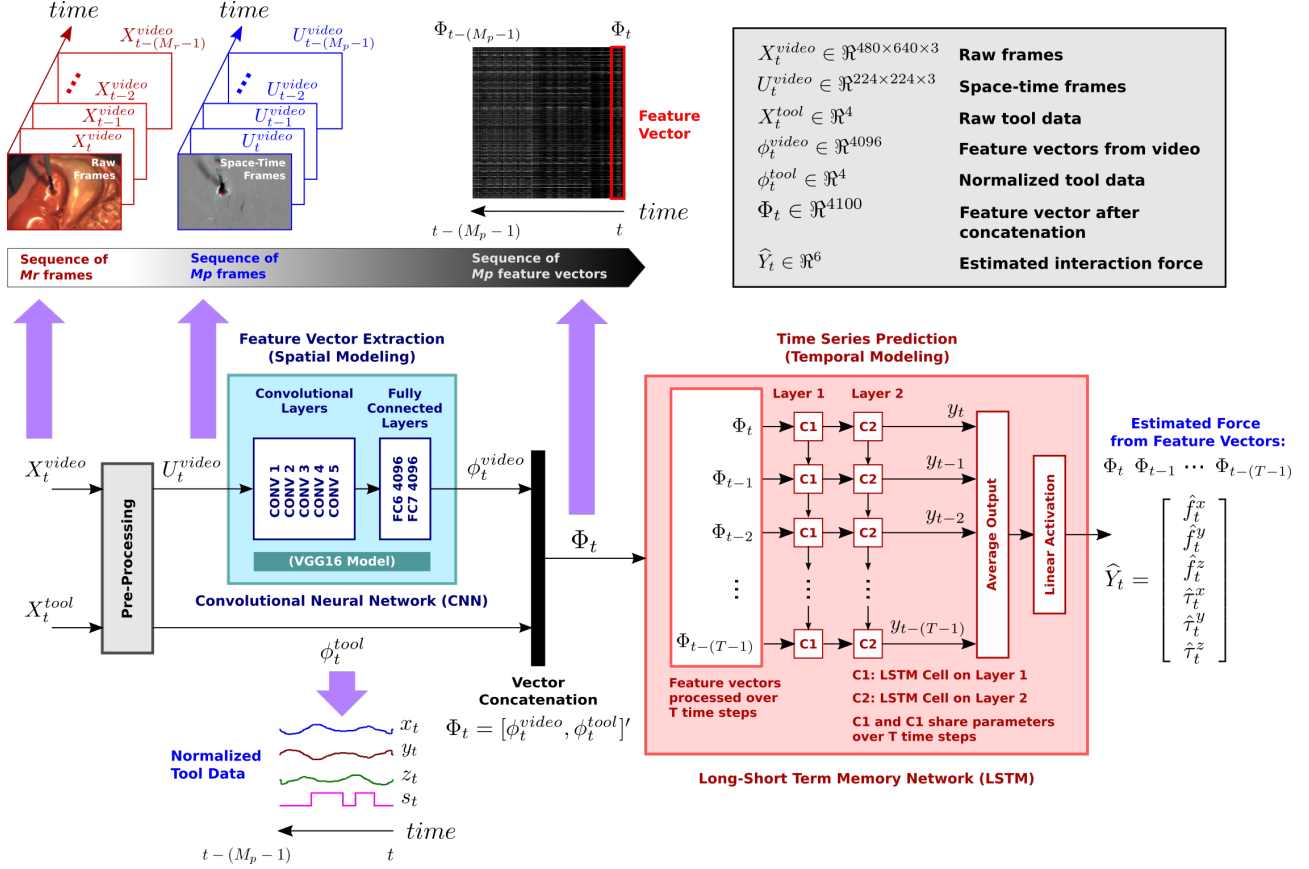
$time$

$X_{t-(M_r-1)}^{video}$

$X_{t-2}^{video}$

$X_{t-1}^{video}$

$X_t^{video}$

Raw Frames

$time$

$U_{t-(M_p-1)}^{video}$

$U_{t-2}^{video}$

$U_{t-1}^{video}$

$U_t^{video}$

Space-Time Frames

$\Phi_{t-(M_p-1)}$

$\Phi_t$

Feature Vector

$time$

$t-(M_p-1)$

$t$

| | |
|---|---|
| $X_t^{video} \in \Re^{480\times640\times3}$ | Raw frames |
| $U_t^{video} \in \Re^{224\times224\times3}$ | Space-time frames |
| $X_t^{tool} \in \Re^4$ | Raw tool data |
| $\phi_t^{video} \in \Re^{4096}$ | Feature vectors from video |
| $\phi_t^{tool} \in \Re^4$ | Normalized tool data |
| $\Phi_t \in \Re^{4100}$ | Feature vector after concatenation |
| $\widehat{Y}_t \in \Re^6$ | Estimated interaction force |

Sequence of Mr frames

Sequence of Mp frames

Sequence of Mp feature vectors

Feature Vector Extraction (Spatial Modeling)

Convolutional Layers

Fully Connected Layers

CONV 1 CONV 2 CONV 3 CONV 4 CONV 5

FC6 4096 FC7 4096

(VGG16 Model)

Convolutional Neural Network (CNN)

$X_t^{video}$

$U_t^{video}$

$\phi_t^{video}$

Pre-Processing

$X_t^{tool}$

$\phi_t^{tool}$

$\Phi_t$

Vector Concatenation

$\Phi_t = [\phi_t^{video}, \phi_t^{tool}]'$

Normalized Tool Data

$x_t$

$y_t$

$z_t$

$s_t$

$time$

$t-(M_p-1)$

$t$

Time Series Prediction (Temporal Modeling)

Layer 1

Layer 2

$\Phi_t$

$\Phi_{t-1}$

$\Phi_{t-2}$

$\Phi_{t-(T-1)}$

C1 C2

$y_t$

$y_{t-1}$

$y_{t-2}$

$y_{t-(T-1)}$

Average Output

Linear Activation

Feature vectors processed over T time steps

C1: LSTM Cell on Layer 1

C2: LSTM Cell on Layer 2

C1 and C1 share parameters over T time steps

Long-Short Term Memory Network (LSTM)

Estimated Force from Feature Vectors:

$\Phi_t \ \Phi_{t-1} \cdots \Phi_{t-(T-1)}$

$\widehat{Y}_t = \begin{bmatrix} \hat{f}_t^x \\ \hat{f}_t^y \\ \hat{f}_t^z \\ \hat{\tau}_t^x \\ \hat{\tau}_t^y \\ \hat{\tau}_t^z \end{bmatrix}$